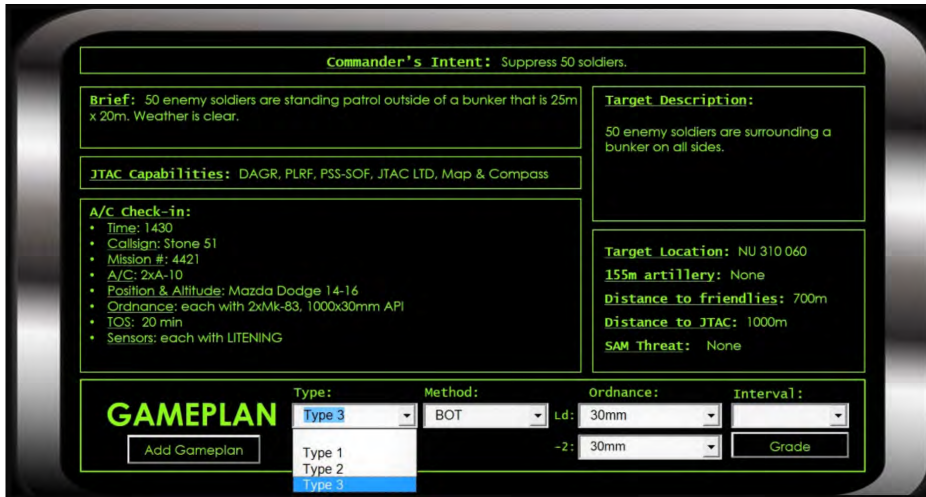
Commander's Intent: Suppress 50 soldiers.

Brief: 50 enemy soldiers are standing patrol outside of a bunker that is 25m x 20m. Weather is clear.

JTAC Capabilities: DAGR, PLRF, PSS-SOF, JTAC LTD, Map & Compass

A/C Check-in:
• Time: 1430
• Callsign: Stone 51
• Mission #: 4421
• A/C: 2xA-10
• Position & Altitude: Mazda Dodge 14-16
• Ordnance: each with 2xMk-83, 1000x30mm API
• TOS: 20 min
• Sensors: each with LITENING

Target Description:

50 enemy soldiers are surrounding a bunker on all sides.

Target Location: NU 310 060
155m artillery: None
Distance to friendlies: 700m
Distance to JTAC: 1000m
SAM Threat: None

GAMEPLAN

Add Gameplan

Type:
Type 3
Type 1
Type 2
Type 3

Method:
BOT

Ordnance:
Ld: 30mm
-2: 30mm

Interval:

Grade